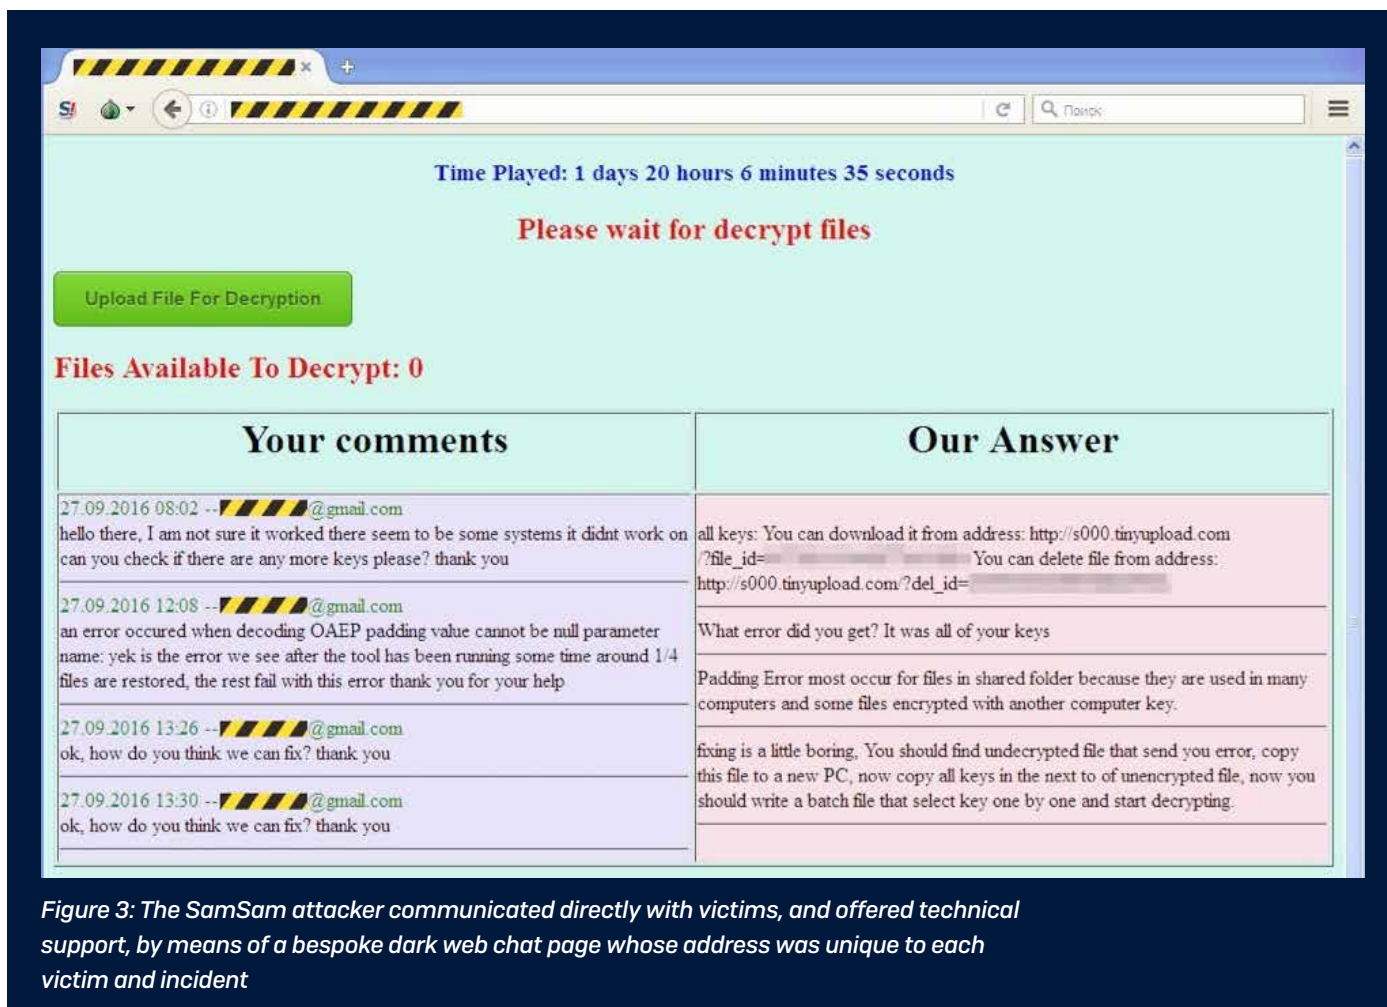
Поиск

Time Played: 1 days 20 hours 6 minutes 35 seconds

Please wait for decrypt files

Upload File For Decryption

Files Available To Decrypt: 0

| Your comments | Our Answer |
|---|---|
| 27.09.2016 08:02 -- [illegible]@gmail.com hello there, I am not sure it worked there seem to be some systems it didnt work on can you check if there are any more keys please? thank you | all keys: You can download it from address: http://s000.tinyupload.com/?file_id=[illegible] You can delete file from address: http://s000.tinyupload.com/?del_id=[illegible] |
| 27.09.2016 12:08 -- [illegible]@gmail.com an error occured when decoding OAEP padding value cannot be null parameter name: yek is the error we see after the tool has been running some time around 1/4 files are restored, the rest fail with this error thank you for your help | What error did you get? It was all of your keys |
| | Padding Error most occur for files in shared folder because they are used in many computers and some files encrypted with another computer key. |
| 27.09.2016 13:26 -- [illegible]@gmail.com ok, how do you think we can fix? thank you | fixing is a little boring, You should find undecrypted file that send you error, copy this file to a new PC, now copy all keys in the next to of unencrypted file, now you should write a batch file that select key one by one and start decrypting. |
| 27.09.2016 13:30 -- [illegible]@gmail.com ok, how do you think we can fix? thank you | |

Figure 3: The SamSam attacker communicated directly with victims, and offered technical support, by means of a bespoke dark web chat page whose address was unique to each victim and incident